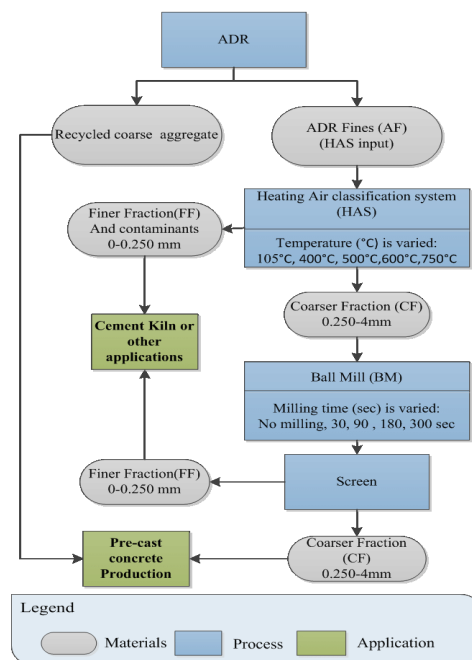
ADR

Recycled coarse aggregate

ADR Fines (AF)
(HAS input)

Heating Air classification system (HAS)

Temperature (°C) is varied:
105°C, 400°C, 500°C,600°C,750°C

Finer Fraction(FF)
And contaminants
0-0.250 mm

Cement Kiln or other applications

Coarser Fraction (CF)
0.250-4mm

Ball Mill (BM)

Milling time (sec) is varied:
No milling, 30, 90 , 180, 300 sec

Finer Fraction(FF)
0-0.250 mm

Screen

Pre-cast concrete Production

Coarser Fraction (CF)
0.250-4mm

Legend

Materials

Process

Application